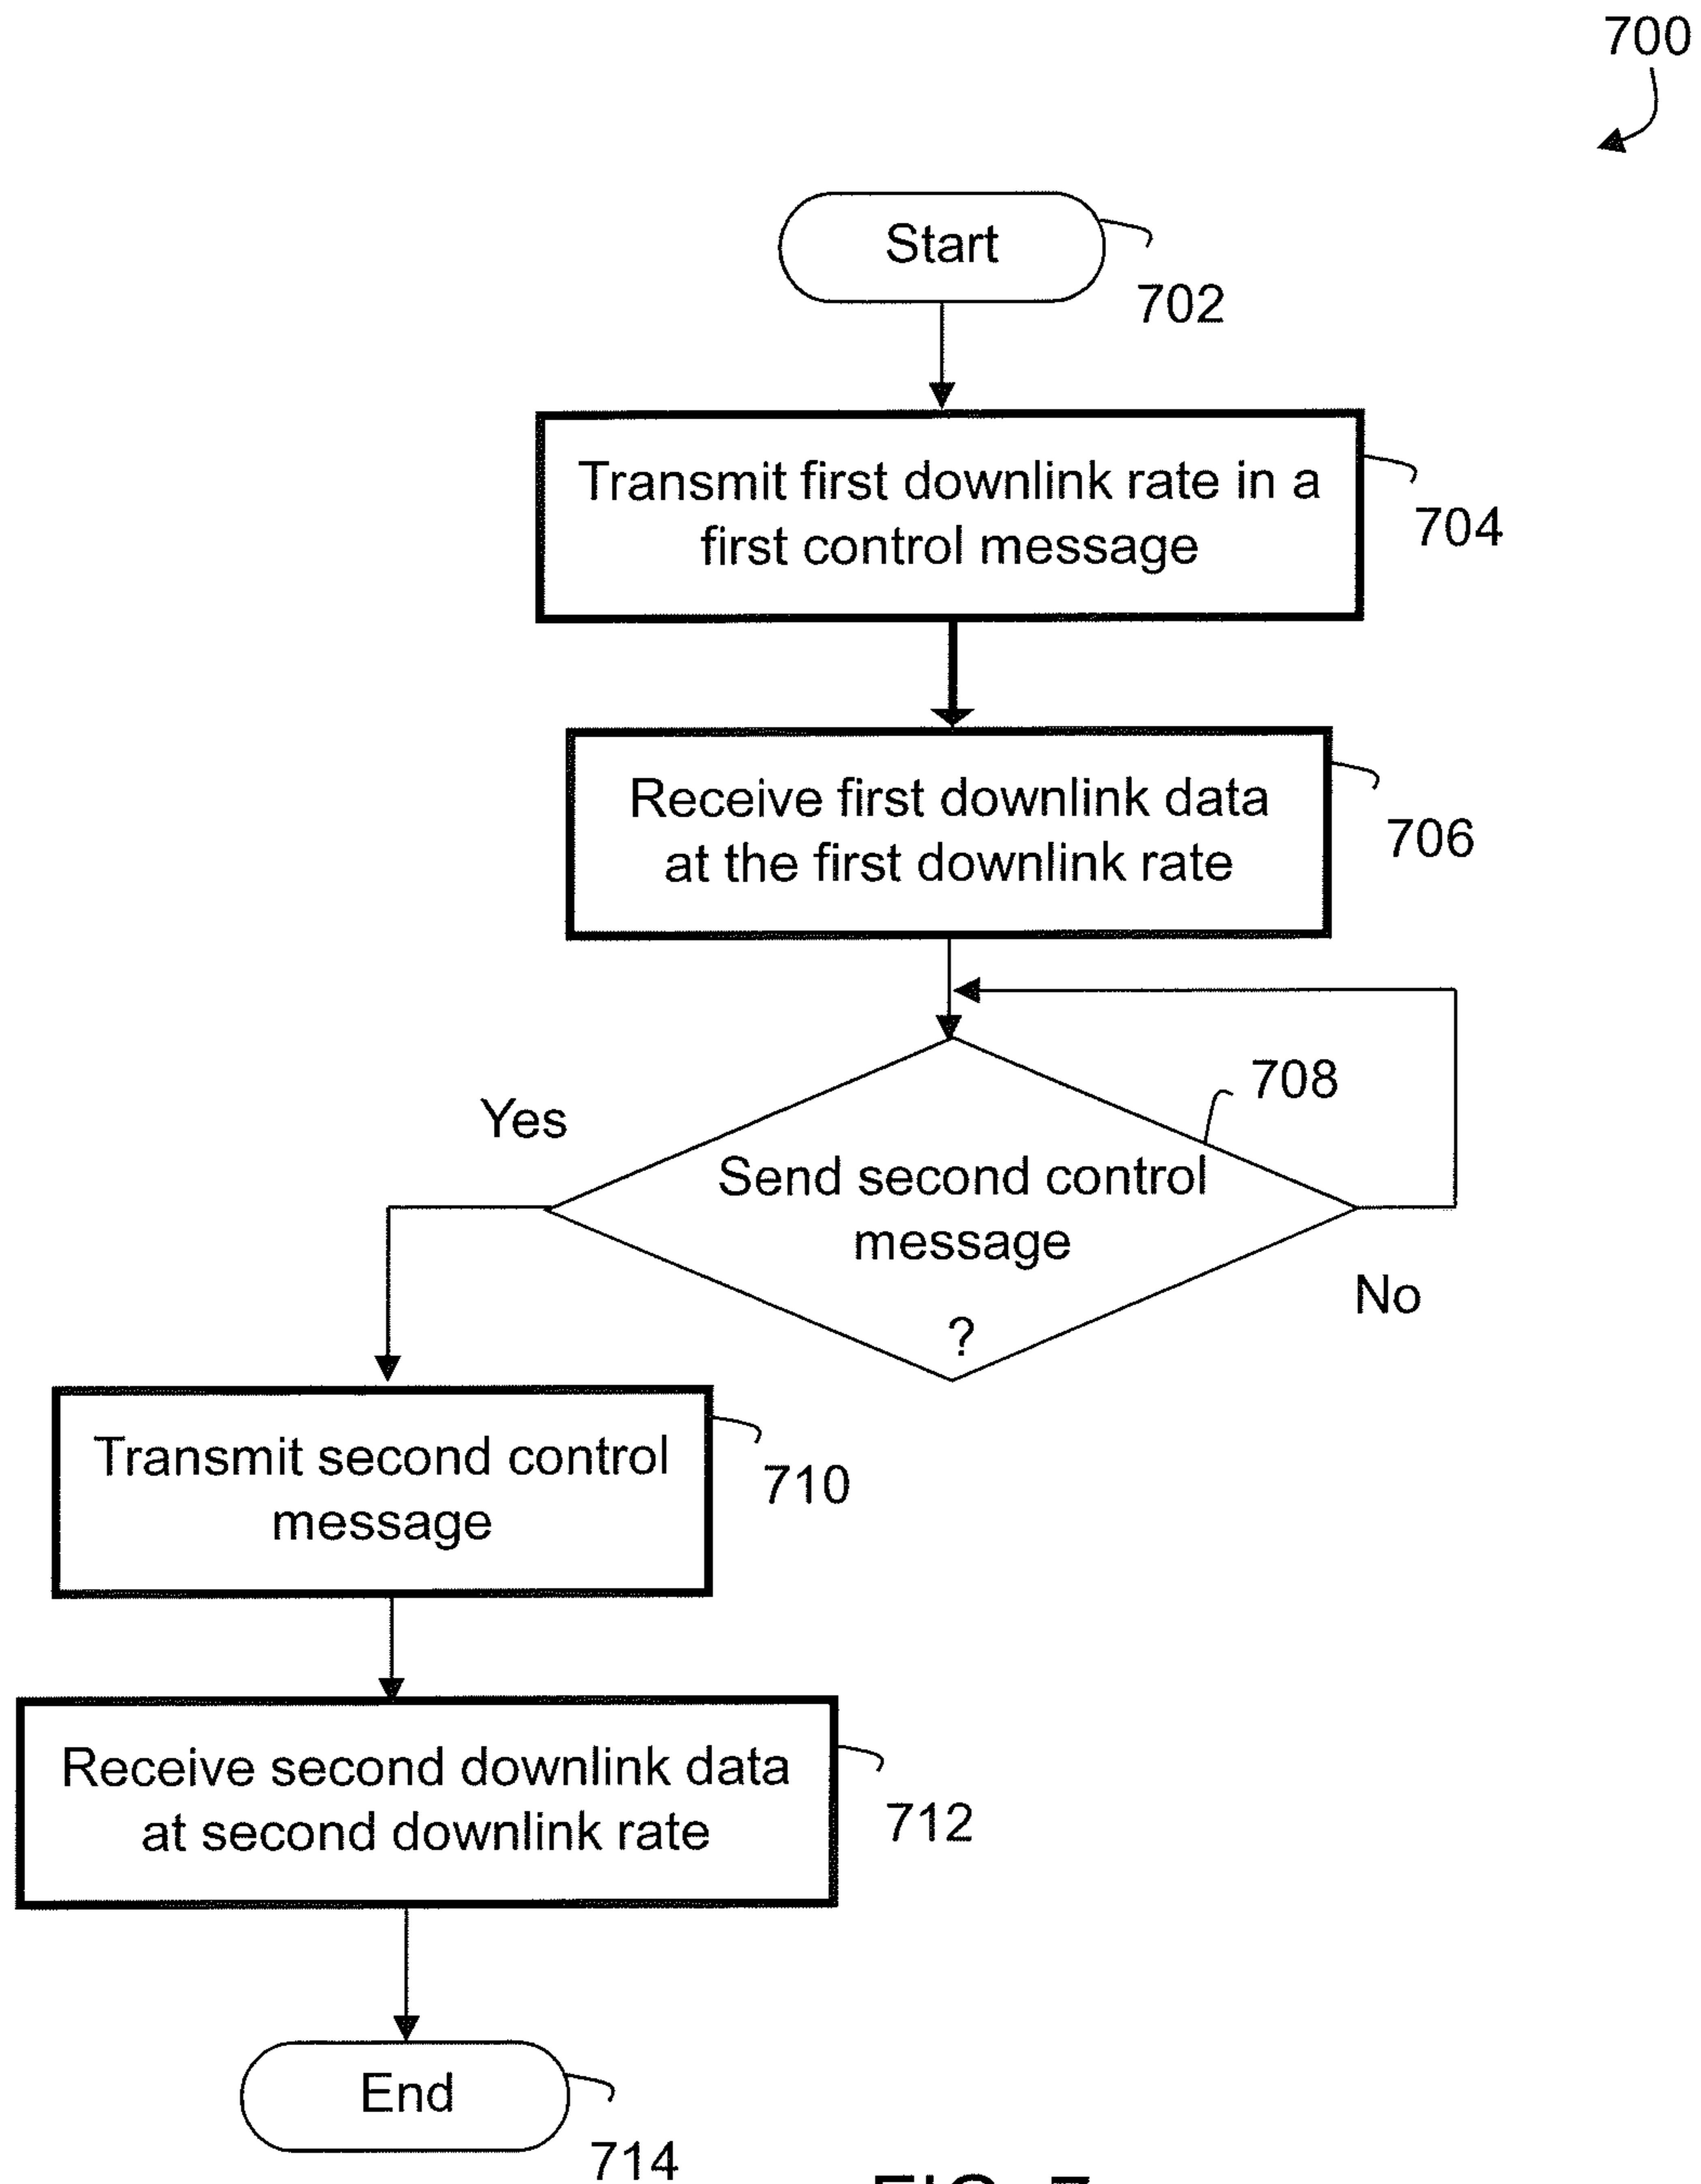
700

Start

702

Transmit first downlink rate in a first control message

704

Receive first downlink data at the first downlink rate

706

708

Yes

Send second control message ?

No

Transmit second control message

710

Receive second downlink data at second downlink rate

712

End

714

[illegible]